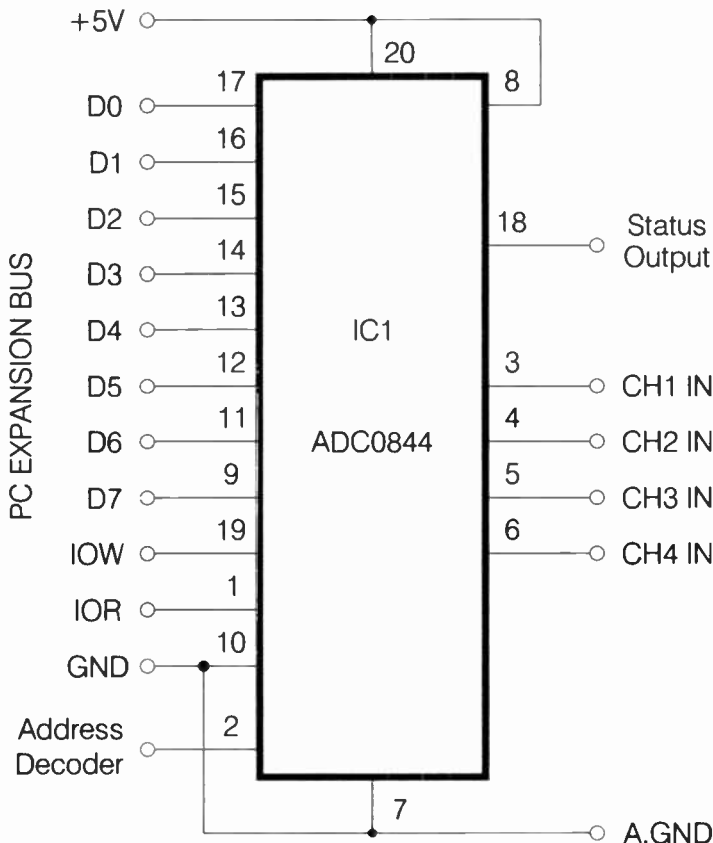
+5V

20

8

PC EXPANSION BUS

D0 17

D1 16

D2 15

D3 14

D4 13

D5 12

D6 11

D7 9

IOW 19

IOR 1

GND 10

Address Decoder 2

IC1

ADC0844

18 Status Output

3 CH1 IN

4 CH2 IN

5 CH3 IN

6 CH4 IN

7

A.GND